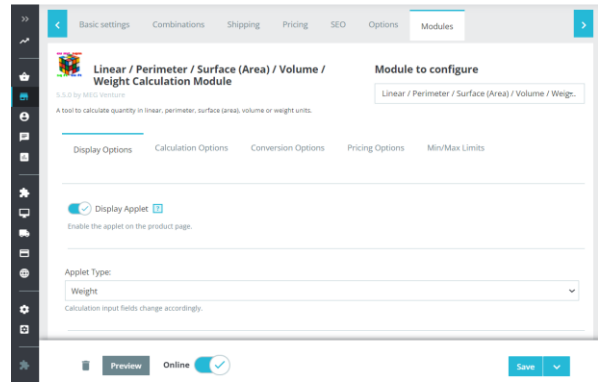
Basic settings Combinations Shipping Pricing SEO Options Modules

Linear / Perimeter / Surface (Area) / Volume / Weight Calculation Module

5.5.0 by MEG Venture

A tool to calculate quantity in linear, perimeter, surface (area), volume or weight units.

Module to configure

Linear / Perimeter / Surface (Area) / Volume / Weigh...

Display Options Calculation Options Conversion Options Pricing Options Min/Max Limits

Display Applet ?

Enable the applet on the product page.

Applet Type:

Weight

Calculation input fields change accordingly.

Preview Online

Save